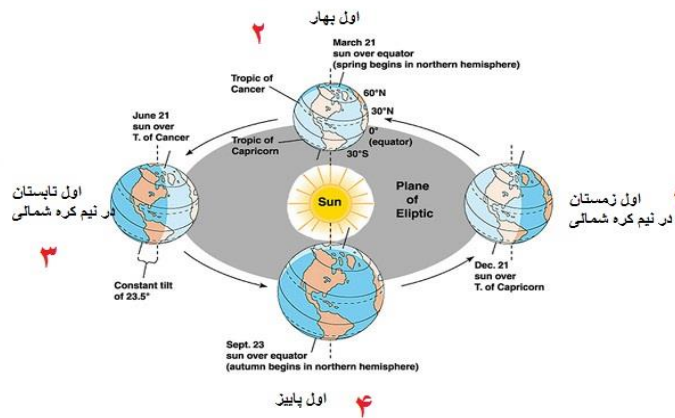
اول بهار
۲
March 21
sun over equator
(spring begins in northern hemisphere)

Tropic of Cancer
60°N
30°N
0° (equator)
30°S
Tropic of Capricorn

June 21
sun over
T. of Cancer

اول تابستان
در نیم کره شمالی
۳

Sun

Plane of Eliptic

اول زمستان
در نیم کره شمالی

Dec. 21
sun over
T. of Capricorn

Constant tilt of 23.5°

Sept. 23
sun over equator
(autumn begins in northern hemisphere)

اول پاییز
۴